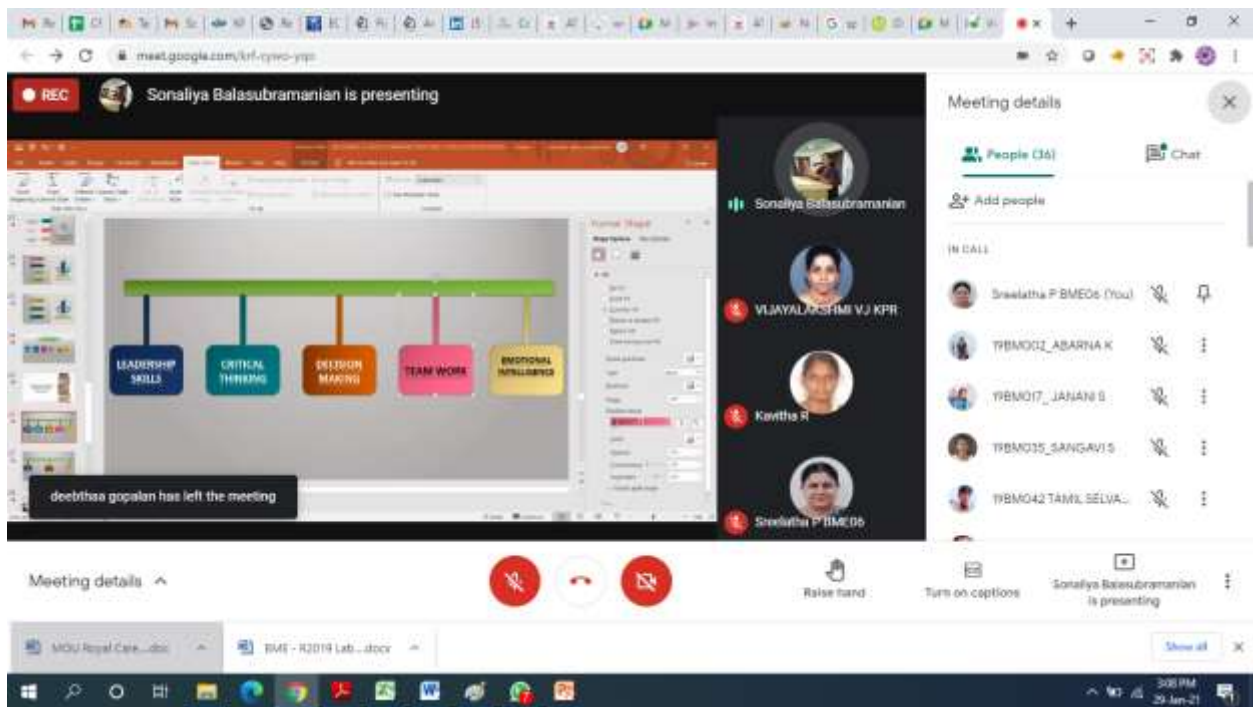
meet.google.com/krf-cywo-yqc

REC Sonaliya Balasubramanian is presenting

LEADERSHIP SKILLS
CRITICAL THINKING
DECISION MAKING
TEAM WORK
EMOTIONAL INTELLIGENCE

Format Shape

deebthaa gopalan has left the meeting

Sonaliya Balasubramanian
VIJAYALAKSHMI VJ KPR
Kavitha R
Sreelatha P BME06

Meeting details
People (36)
Chat
Add people
IN CALL
Sreelatha P BME06 (You)
19BM002_ABARNA K
19BM017_JANANI S
19BM035_SANGAVI S
19BM042 TAMIL SELVA...

Meeting details
Raise hand
Turn on captions
Sonaliya Balasubramanian is presenting

MOU Royal Care....doc
BME - R2019 Lab....docx
Show all

3:08 PM
29-Jan-21